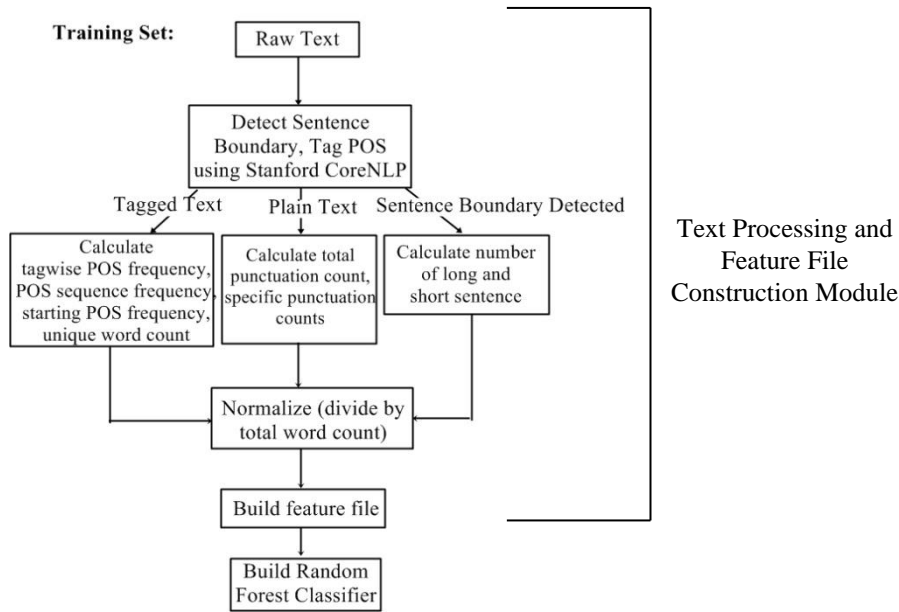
Training Set:

Raw Text

Detect Sentence Boundary, Tag POS using Stanford CoreNLP

Tagged Text

Plain Text

Sentence Boundary Detected

Calculate tagwise POS frequency, POS sequence frequency, starting POS frequency, unique word count

Calculate total punctuation count, specific punctuation counts

Calculate number of long and short sentence

Normalize (divide by total word count)

Build feature file

Build Random Forest Classifier

Text Processing and Feature File Construction Module